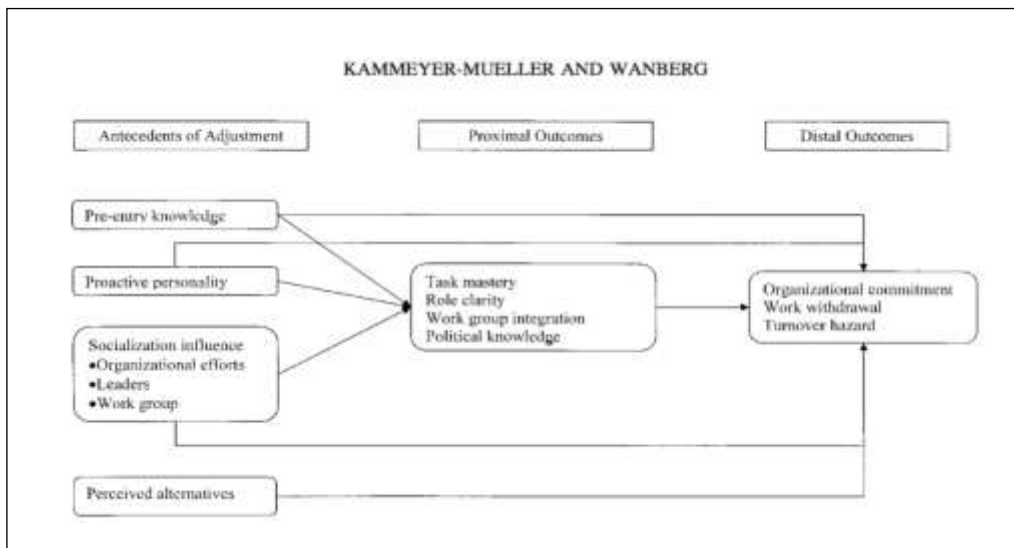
KAMMEYER-MUELLER AND WANBERG

Antecedents of Adjustment

Proximal Outcomes

Distal Outcomes

Pre-entry knowledge

Proactive personality

Socialization influence
•Organizational efforts
•Leaders
•Work group

Task mastery
Role clarity
Work group integration
Political knowledge

Organizational commitment
Work withdrawal
Turnover hazard

Perceived alternatives